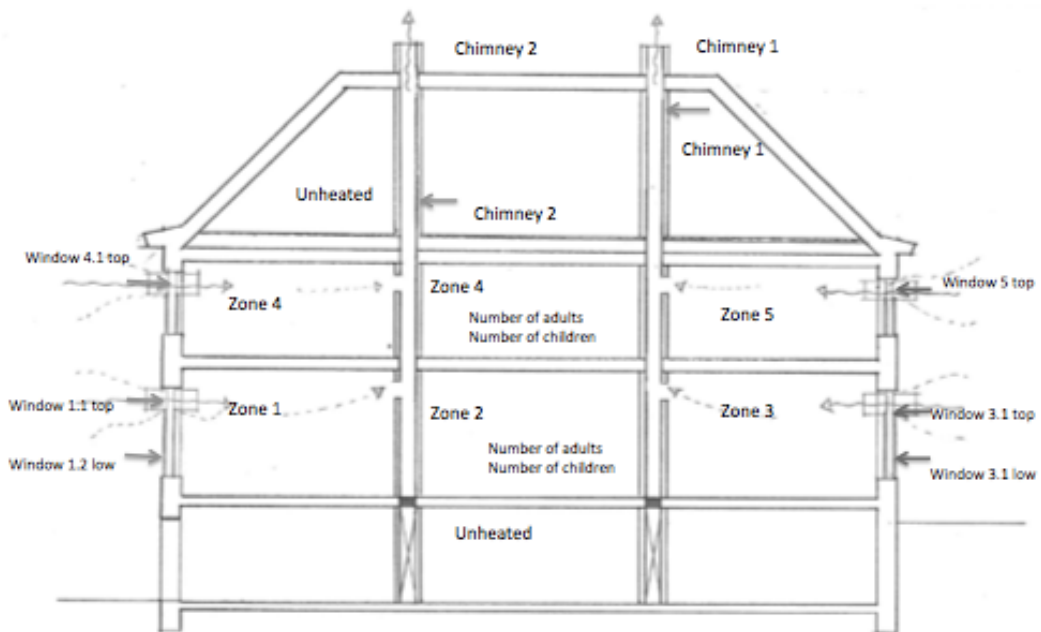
Chimney 2
Chimney 1
Chimney 1
Unheated
Chimney 2
Window 4.1 top
Zone 4
Zone 4
Number of adults
Number of children
Zone 5
Window 5 top
Window 1.1 top
Zone 1
Zone 2
Number of adults
Number of children
Zone 3
Window 3.1 top
Window 1.2 low
Window 3.1 low
Unheated